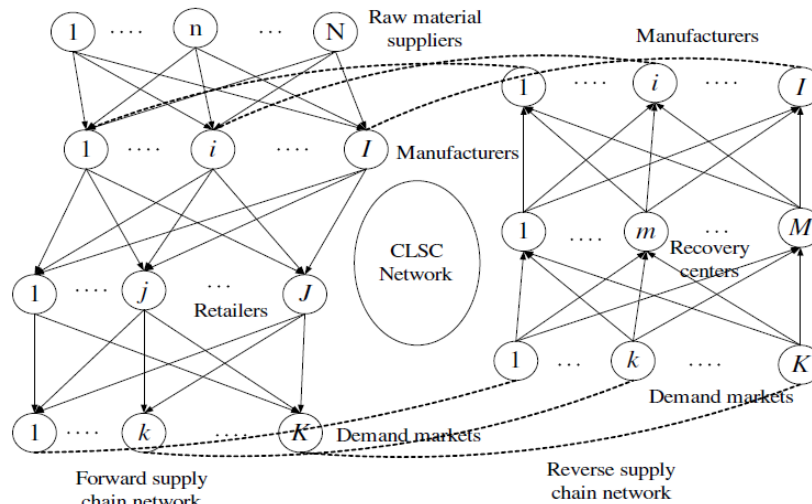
1 .... n ... N Raw material suppliers

1 .... $i$ .... $I$ Manufacturers

1 .... $j$ ... $J$ Retailers

1 .... $k$ .... $K$ Demand markets

Forward supply chain network

CLSC Network

Manufacturers

1 .... $i$ .... $I$

1 .... $m$ ... $M$ Recovery centers

1 ... $k$ .... $K$

Demand markets

Reverse supply chain network